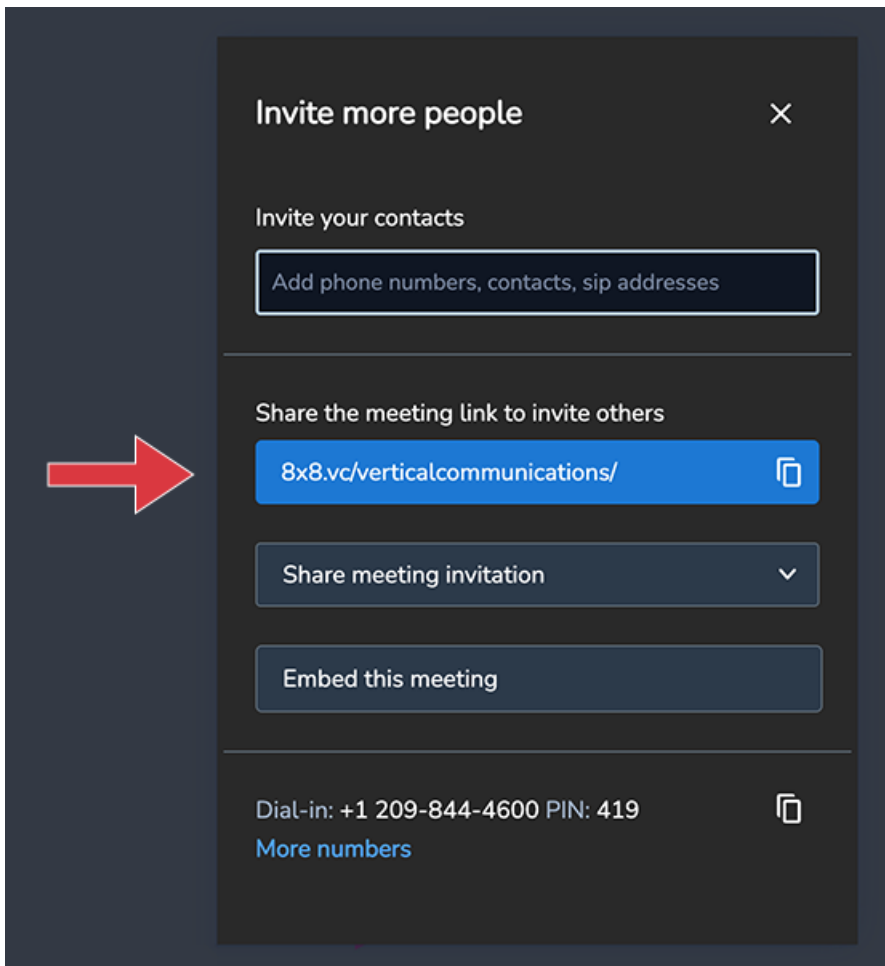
Invite more people

×

Invite your contacts

Add phone numbers, contacts, sip addresses

Share the meeting link to invite others

8x8.vc/verticalcommunications/

Share meeting invitation

Embed this meeting

Dial-in: +1 209-844-4600 PIN: 419

More numbers